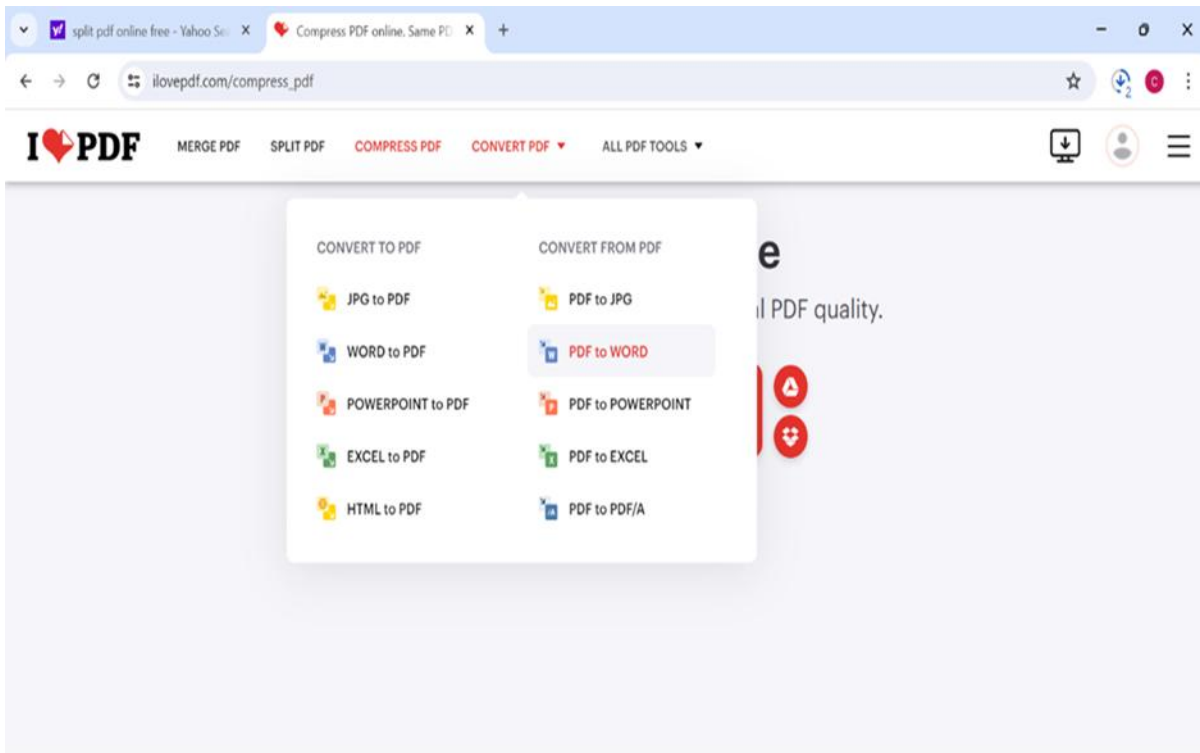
split pdf online free - Yahoo Se X
Compress PDF online. Same PD X
+

ilovepdf.com/compress_pdf

I PDF
MERGE PDF
SPLIT PDF
COMPRESS PDF
CONVERT PDF ▾
ALL PDF TOOLS ▾

CONVERT TO PDF
JPG to PDF
WORD to PDF
POWERPOINT to PDF
EXCEL to PDF
HTML to PDF

CONVERT FROM PDF
PDF to JPG
PDF to WORD
PDF to POWERPOINT
PDF to EXCEL
PDF to PDF/A

e
l PDF quality.